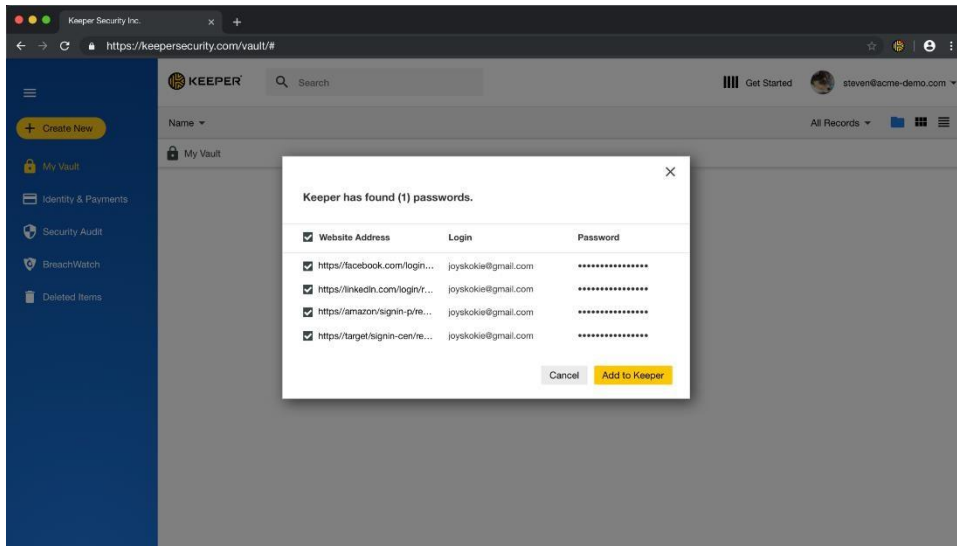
Keeper Security Inc.

https://keepersecurity.com/vault/#

KEEPER

Search

Get Started

steven@acme-demo.com

Create New

My Vault

Identity & Payments

Security Audit

BreachWatch

Deleted Items

Name

All Records

My Vault

Keeper has found (1) passwords.

| Website Address | Login | Password |
|---|---|---|
| https//facebook.com/login... | joyskokie@gmail.com | •••••••••••••••• |
| https//linkedin.com/login/r... | joyskokie@gmail.com | •••••••••••••••• |
| https//amazon/signin-p/re... | joyskokie@gmail.com | •••••••••••••••• |
| https//target/signin-cen/re... | joyskokie@gmail.com | •••••••••••••••• |

Cancel

Add to Keeper